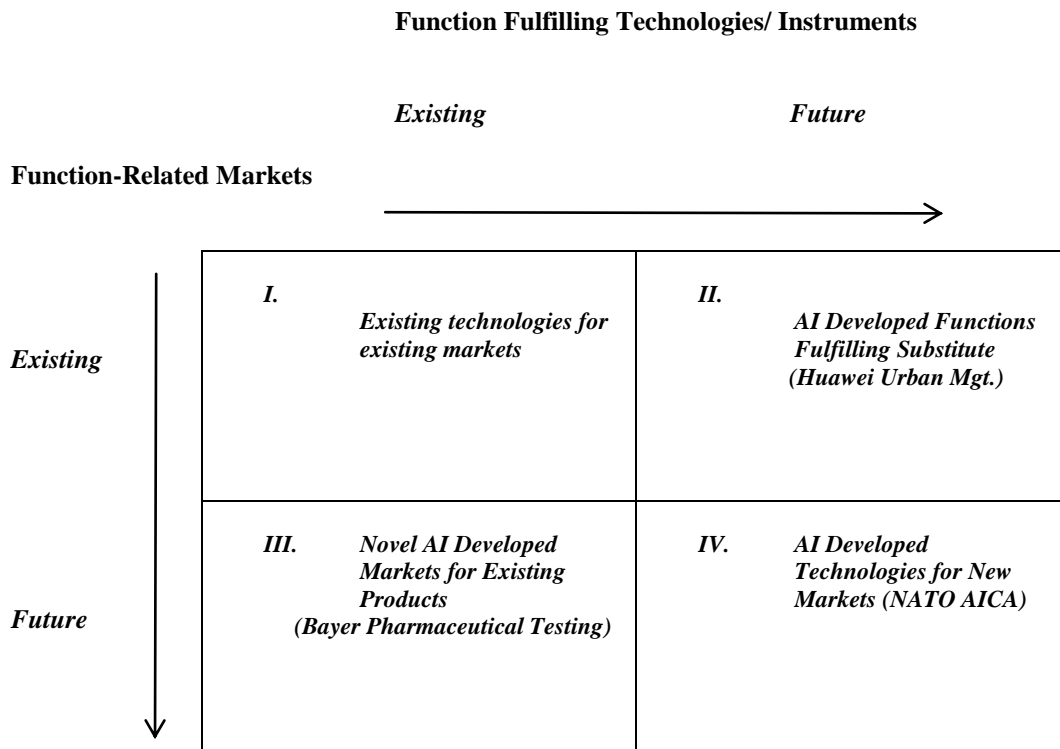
**Function Fulfilling Technologies/ Instruments**

*Existing* *Future*

**Function-Related Markets**

| | | |
|---|---|---|
| *Existing* | *I. Existing technologies for existing markets* | *II. AI Developed Functions Fulfilling Substitute (Huawei Urban Mgt.)* |
| *Future* | *III. Novel AI Developed Markets for Existing Products (Bayer Pharmaceutical Testing)* | *IV. AI Developed Technologies for New Markets (NATO AICA)* |